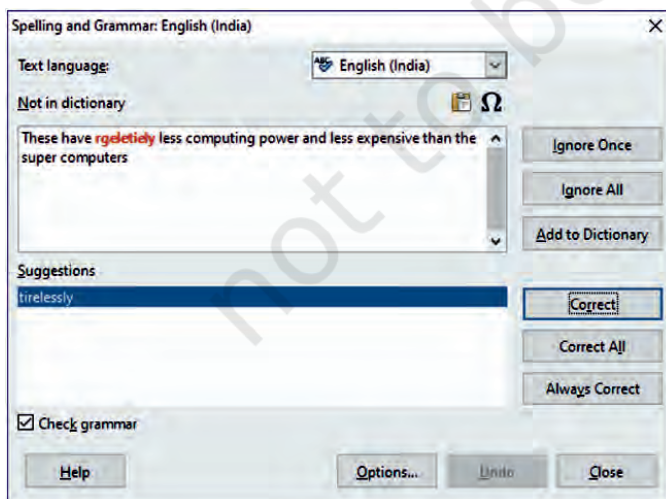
Spelling and Grammar: English (India)

Text language: English (India)

Not in dictionary

These have rgeletiely less computing power and less expensive than the super computers

Ignore Once

Ignore All

Add to Dictionary

Suggestions

tirelessly

Correct

Correct All

Always Correct

Check grammar

Help

Options...

Undo

Close

not to be